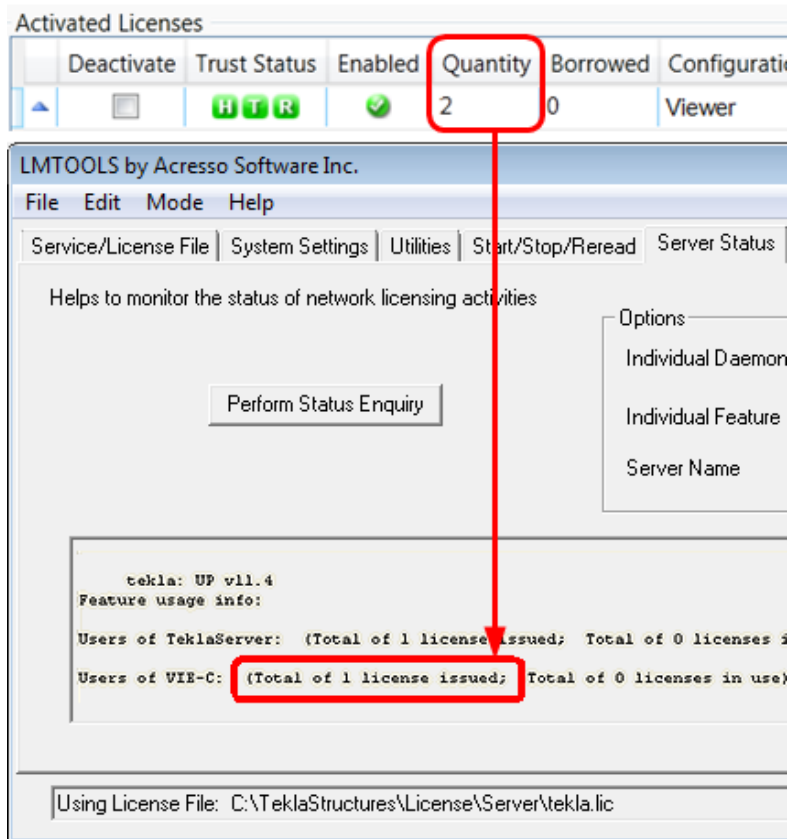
Activated Licenses

| | Deactivate | Trust Status | Enabled | Quantity | Borrowed | Configuratio |
|---|---|---|---|---|---|---|
| | | H T R | | 2 | 0 | Viewer |

LMTOOLS by Acresso Software Inc.

File Edit Mode Help

Service/License File | System Settings | Utilities | Start/Stop/Reread | Server Status

Helps to monitor the status of network licensing activities

Options
Individual Daemon
Individual Feature
Server Name

Perform Status Enquiry

tekla: UP v11.4
Feature usage info:

Users of TeklaServer: (Total of 1 license issued; Total of 0 licenses i

Users of VIE-C: (Total of 1 license issued; Total of 0 licenses in use)

Using License File: C:\TeklaStructures\License\Server\tekla.lic